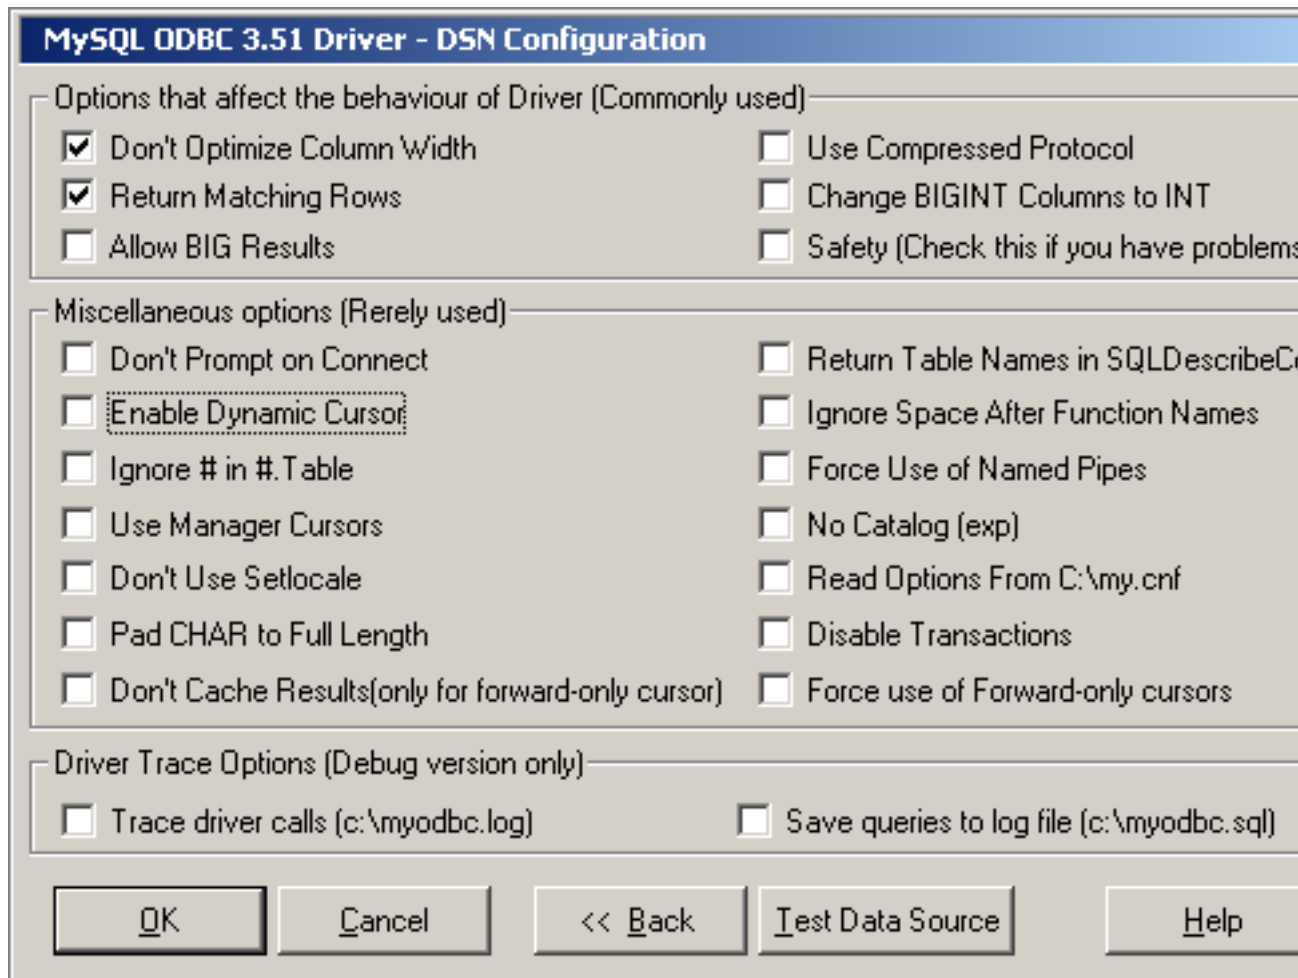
MySQL ODBC 3.51 Driver - DSN Configuration

Options that affect the behaviour of Driver (Commonly used)

Don't Optimize Column Width
Return Matching Rows
Allow BIG Results

Use Compressed Protocol
Change BIGINT Columns to INT
Safety (Check this if you have problems

Miscellaneous options (Rerely used)

Don't Prompt on Connect
Enable Dynamic Cursor
Ignore # in #.Table
Use Manager Cursors
Don't Use Setlocale
Pad CHAR to Full Length
Don't Cache Results(only for forward-only cursor)

Return Table Names in SQLDescribeC
Ignore Space After Function Names
Force Use of Named Pipes
No Catalog (exp)
Read Options From C:\my.cnf
Disable Transactions
Force use of Forward-only cursors

Driver Trace Options (Debug version only)

Trace driver calls (c:\myodbc.log)
Save queries to log file (c:\myodbc.sql)

OK
Cancel
<< Back
Test Data Source
Help